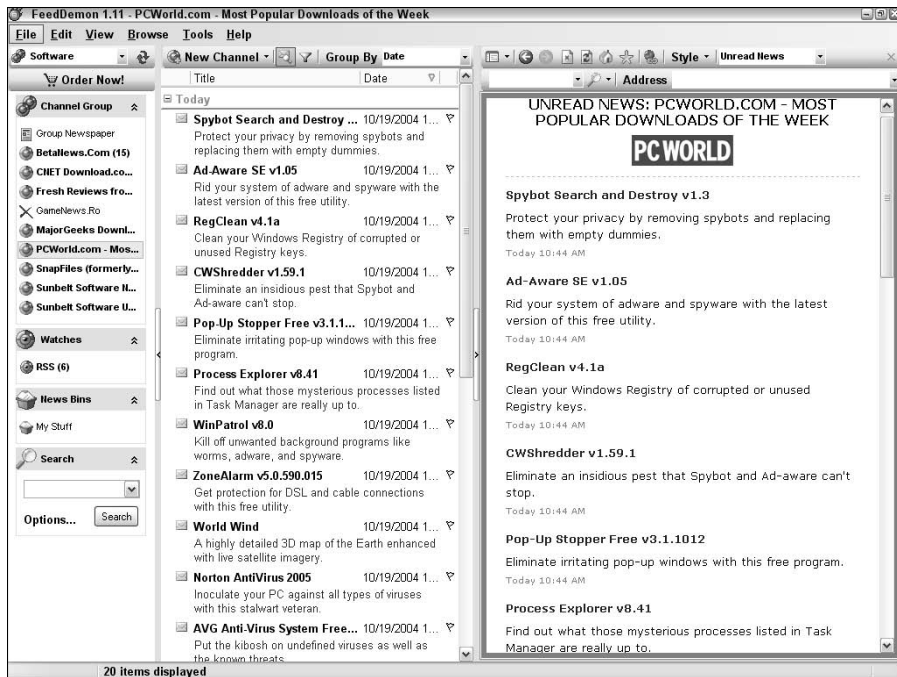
FeedDemon 1.11 - PCWorld.com - Most Popular Downloads of the Week

File Edit View Browse Tools Help

Software

Order Now!

Channel Group

Group Newspaper
Betanews.Com (15)
CNET Download.co...
Fresh Reviews fro...
GameNews.Ro
MajorGeeks Downl...
PCWorld.com - Mos...
SnapFiles (formerly...
Sunbelt Software N...
Sunbelt Software U...

Watches

RSS (6)

News Bins

My Stuff

Search

Options... Search

New Channel Group By Date

| Title | Date |
|---|---|
| Today | |
| Spybot Search and Destroy ... Protect your privacy by removing spybots and replacing them with empty dummies. | 10/19/2004 1... |
| Ad-Aware SE v1.05 Rid your system of adware and spyware with the latest version of this free utility. | 10/19/2004 1... |
| RegClean v4.1a Clean your Windows Registry of corrupted or unused Registry keys. | 10/19/2004 1... |
| CWShredder v1.59.1 Eliminate an insidious pest that Spybot and Ad-aware can't stop. | 10/19/2004 1... |
| Pop-Up Stopper Free v3.1.1... Eliminate irritating pop-up windows with this free program. | 10/19/2004 1... |
| Process Explorer v8.41 Find out what those mysterious processes listed in Task Manager are really up to. | 10/19/2004 1... |
| WinPatrol v8.0 Kill off unwanted background programs like worms, adware, and spyware. | 10/19/2004 1... |
| ZoneAlarm v5.0.590.015 Get protection for DSL and cable connections with this free utility. | 10/19/2004 1... |
| World Wind A highly detailed 3D map of the Earth enhanced with live satellite imagery. | 10/19/2004 1... |
| Norton AntiVirus 2005 Inoculate your PC against all types of viruses with this stalwart veteran. | 10/19/2004 1... |
| AVG Anti-Virus System Free... Put the kibosh on undefined viruses as well as the known threats. | 10/19/2004 1... |

Style Unread News

Address

UNREAD NEWS: PCWORLD.COM - MOST POPULAR DOWNLOADS OF THE WEEK

PC WORLD

Spybot Search and Destroy v1.3

Protect your privacy by removing spybots and replacing them with empty dummies.

Today 10:44 AM

Ad-Aware SE v1.05

Rid your system of adware and spyware with the latest version of this free utility.

Today 10:44 AM

RegClean v4.1a

Clean your Windows Registry of corrupted or unused Registry keys.

Today 10:44 AM

CWShredder v1.59.1

Eliminate an insidious pest that Spybot and Ad-aware can't stop.

Today 10:44 AM

Pop-Up Stopper Free v3.1.1012

Eliminate irritating pop-up windows with this free program.

Today 10:44 AM

Process Explorer v8.41

Find out what those mysterious processes listed in Task Manager are really up to.

20 items displayed